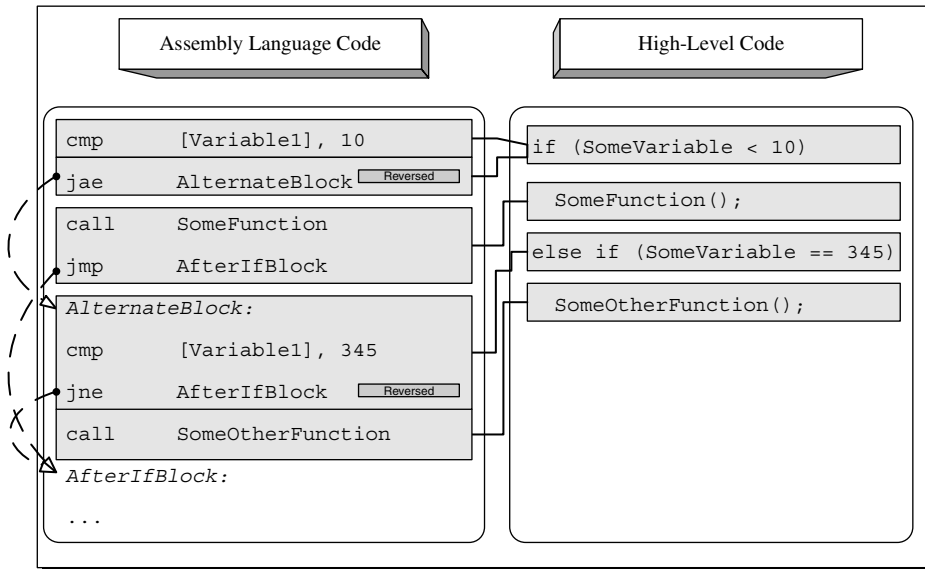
Assembly Language Code

High-Level Code

cmp [Variable1], 10
jae AlternateBlock Reversed
call SomeFunction
jmp AfterIfBlock
AlternateBlock:
cmp [Variable1], 345
jne AfterIfBlock Reversed
call SomeOtherFunction
AfterIfBlock:
...

if (SomeVariable < 10)
SomeFunction();
else if (SomeVariable == 345)
SomeOtherFunction();